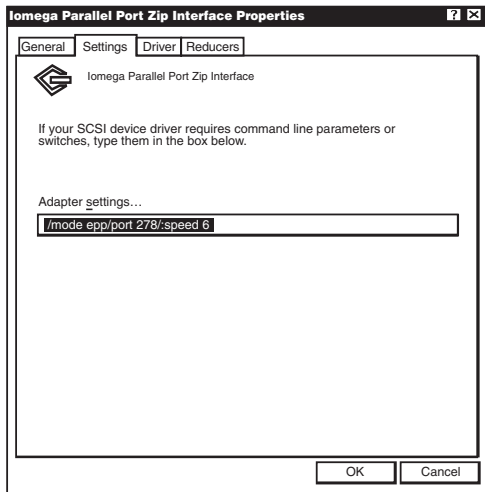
Iomega Parallel Port Zip Interface Properties

?

General | Settings | Driver | Reducers

Iomega Parallel Port Zip Interface

If your SCSI device driver requires command line parameters or switches, type them in the box below.

Adapter settings…

/mode epp/port 278/:speed 6

OK

Cancel